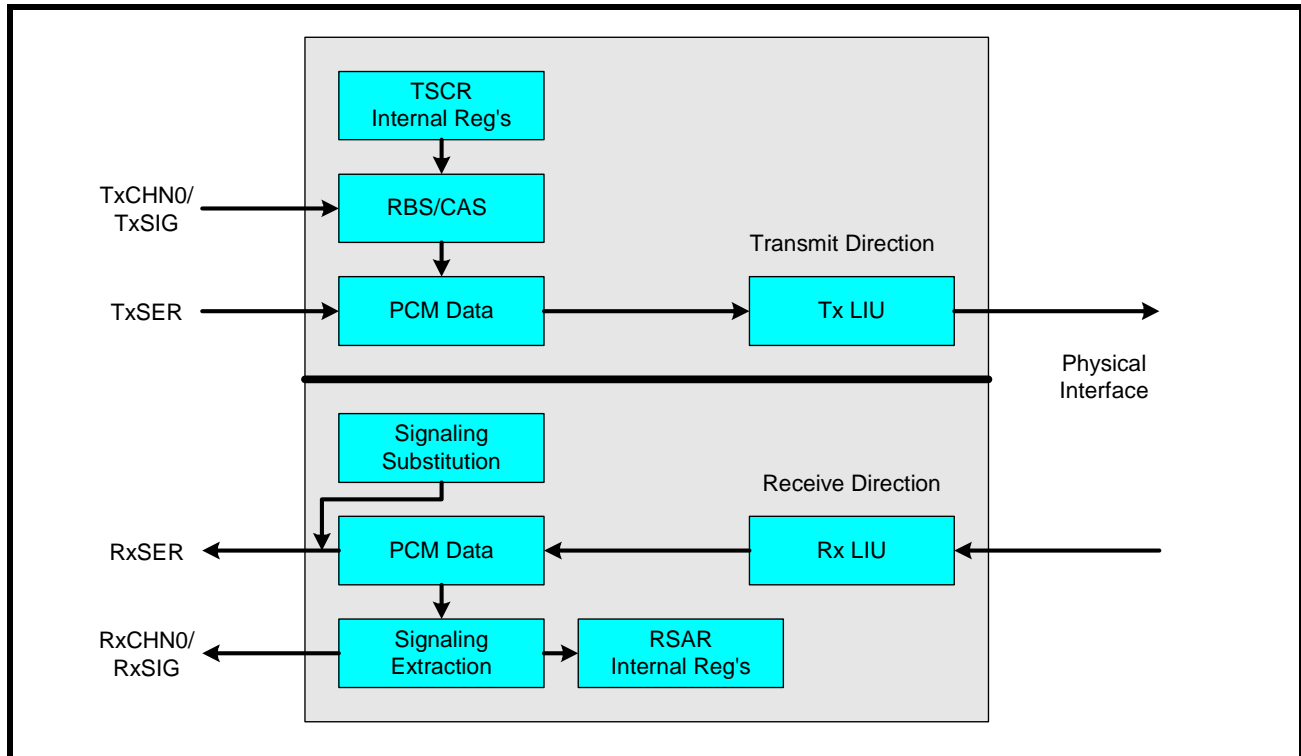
TSCR
Internal Reg's

TxCHN0/
TxSIG

RBS/CAS

Transmit Direction

TxSER

PCM Data

Tx LIU

Physical
Interface

Signaling
Substitution

Receive Direction

RxSER

PCM Data

Rx LIU

RxCHN0/
RxSIG

Signaling
Extraction

RSAR
Internal Reg's